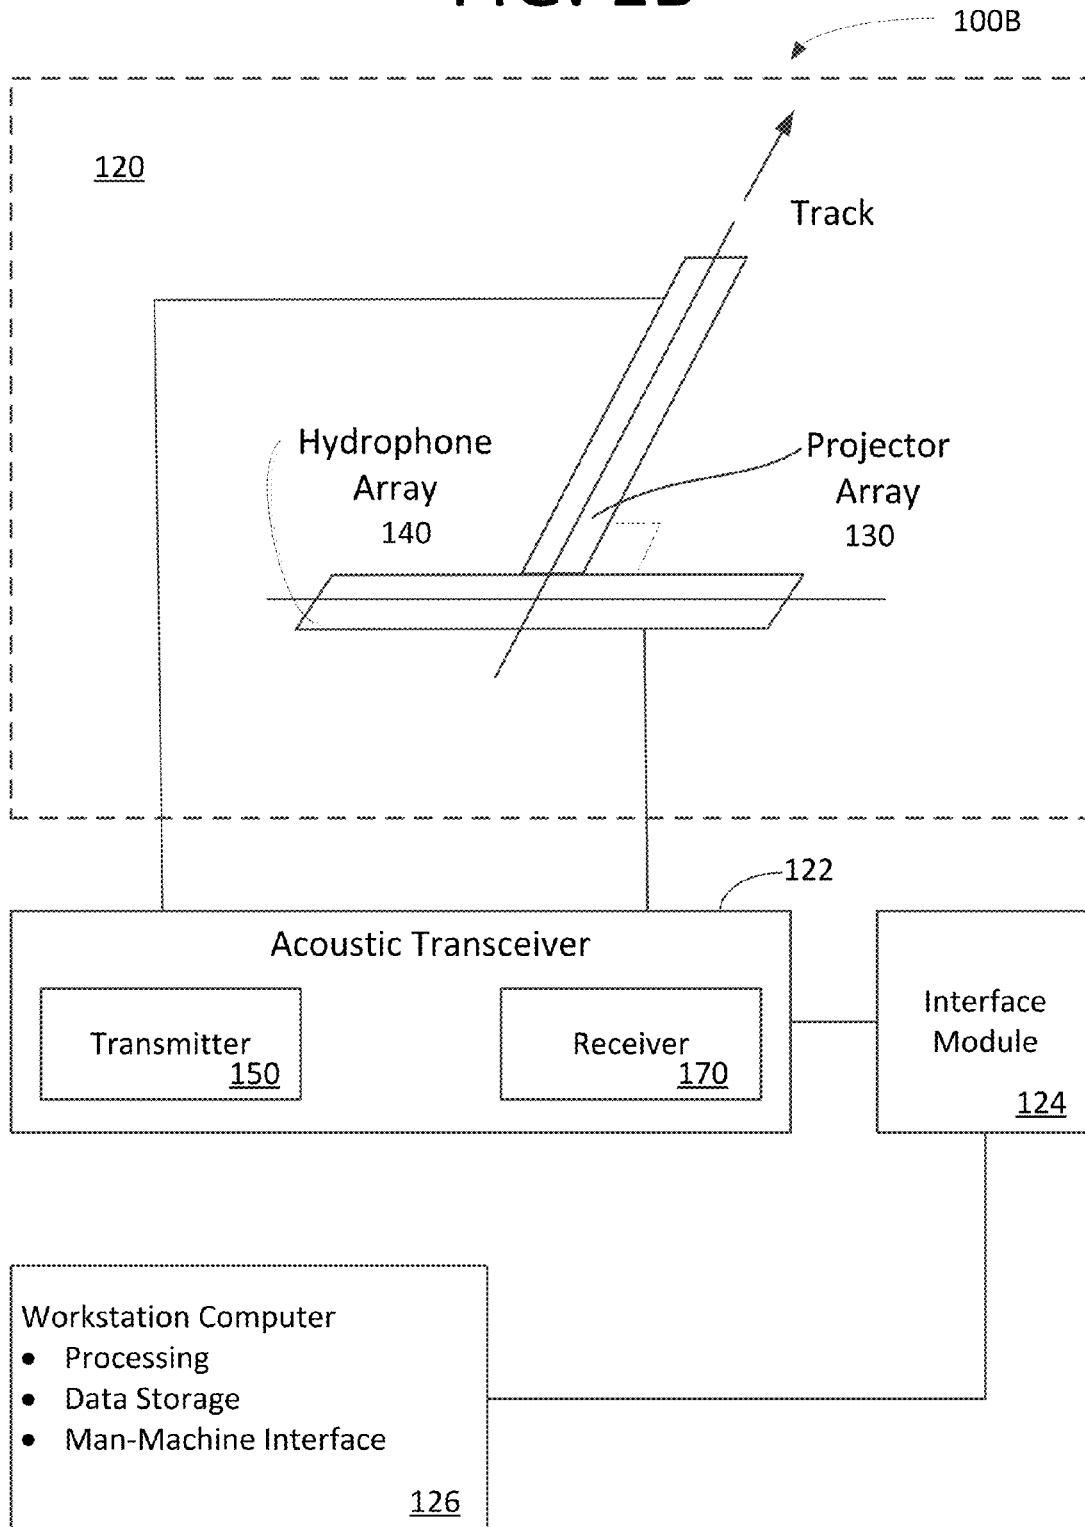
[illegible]

100B

120

Track

Hydrophone Array 140

Projector Array 130

122

Acoustic Transceiver

Transmitter 150

Receiver 170

Interface Module

124

Workstation Computer
• Processing
• Data Storage
• Man-Machine Interface

126